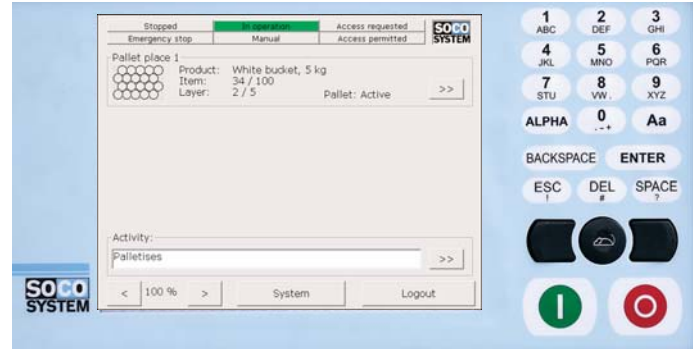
Stopped
In operation
Access requested
SOCO SYSTEM
Emergency stop
Manual
Access permitted

Pallet place 1
Product: White bucket, 5 kg
Item: 34 / 100
Layer: 2 / 5
Pallet: Active
>>

Activity:
Palletises
>>

< 100 % >
System
Logout

SOCO SYSTEM

1 ABC
2 DEF
3 GHI
4 JKL
5 MNO
6 PQR
7 STU
8 VW.
9 XYZ
ALPHA
0 .-+
Aa
BACKSPACE
ENTER
ESC !
DEL #
SPACE ?